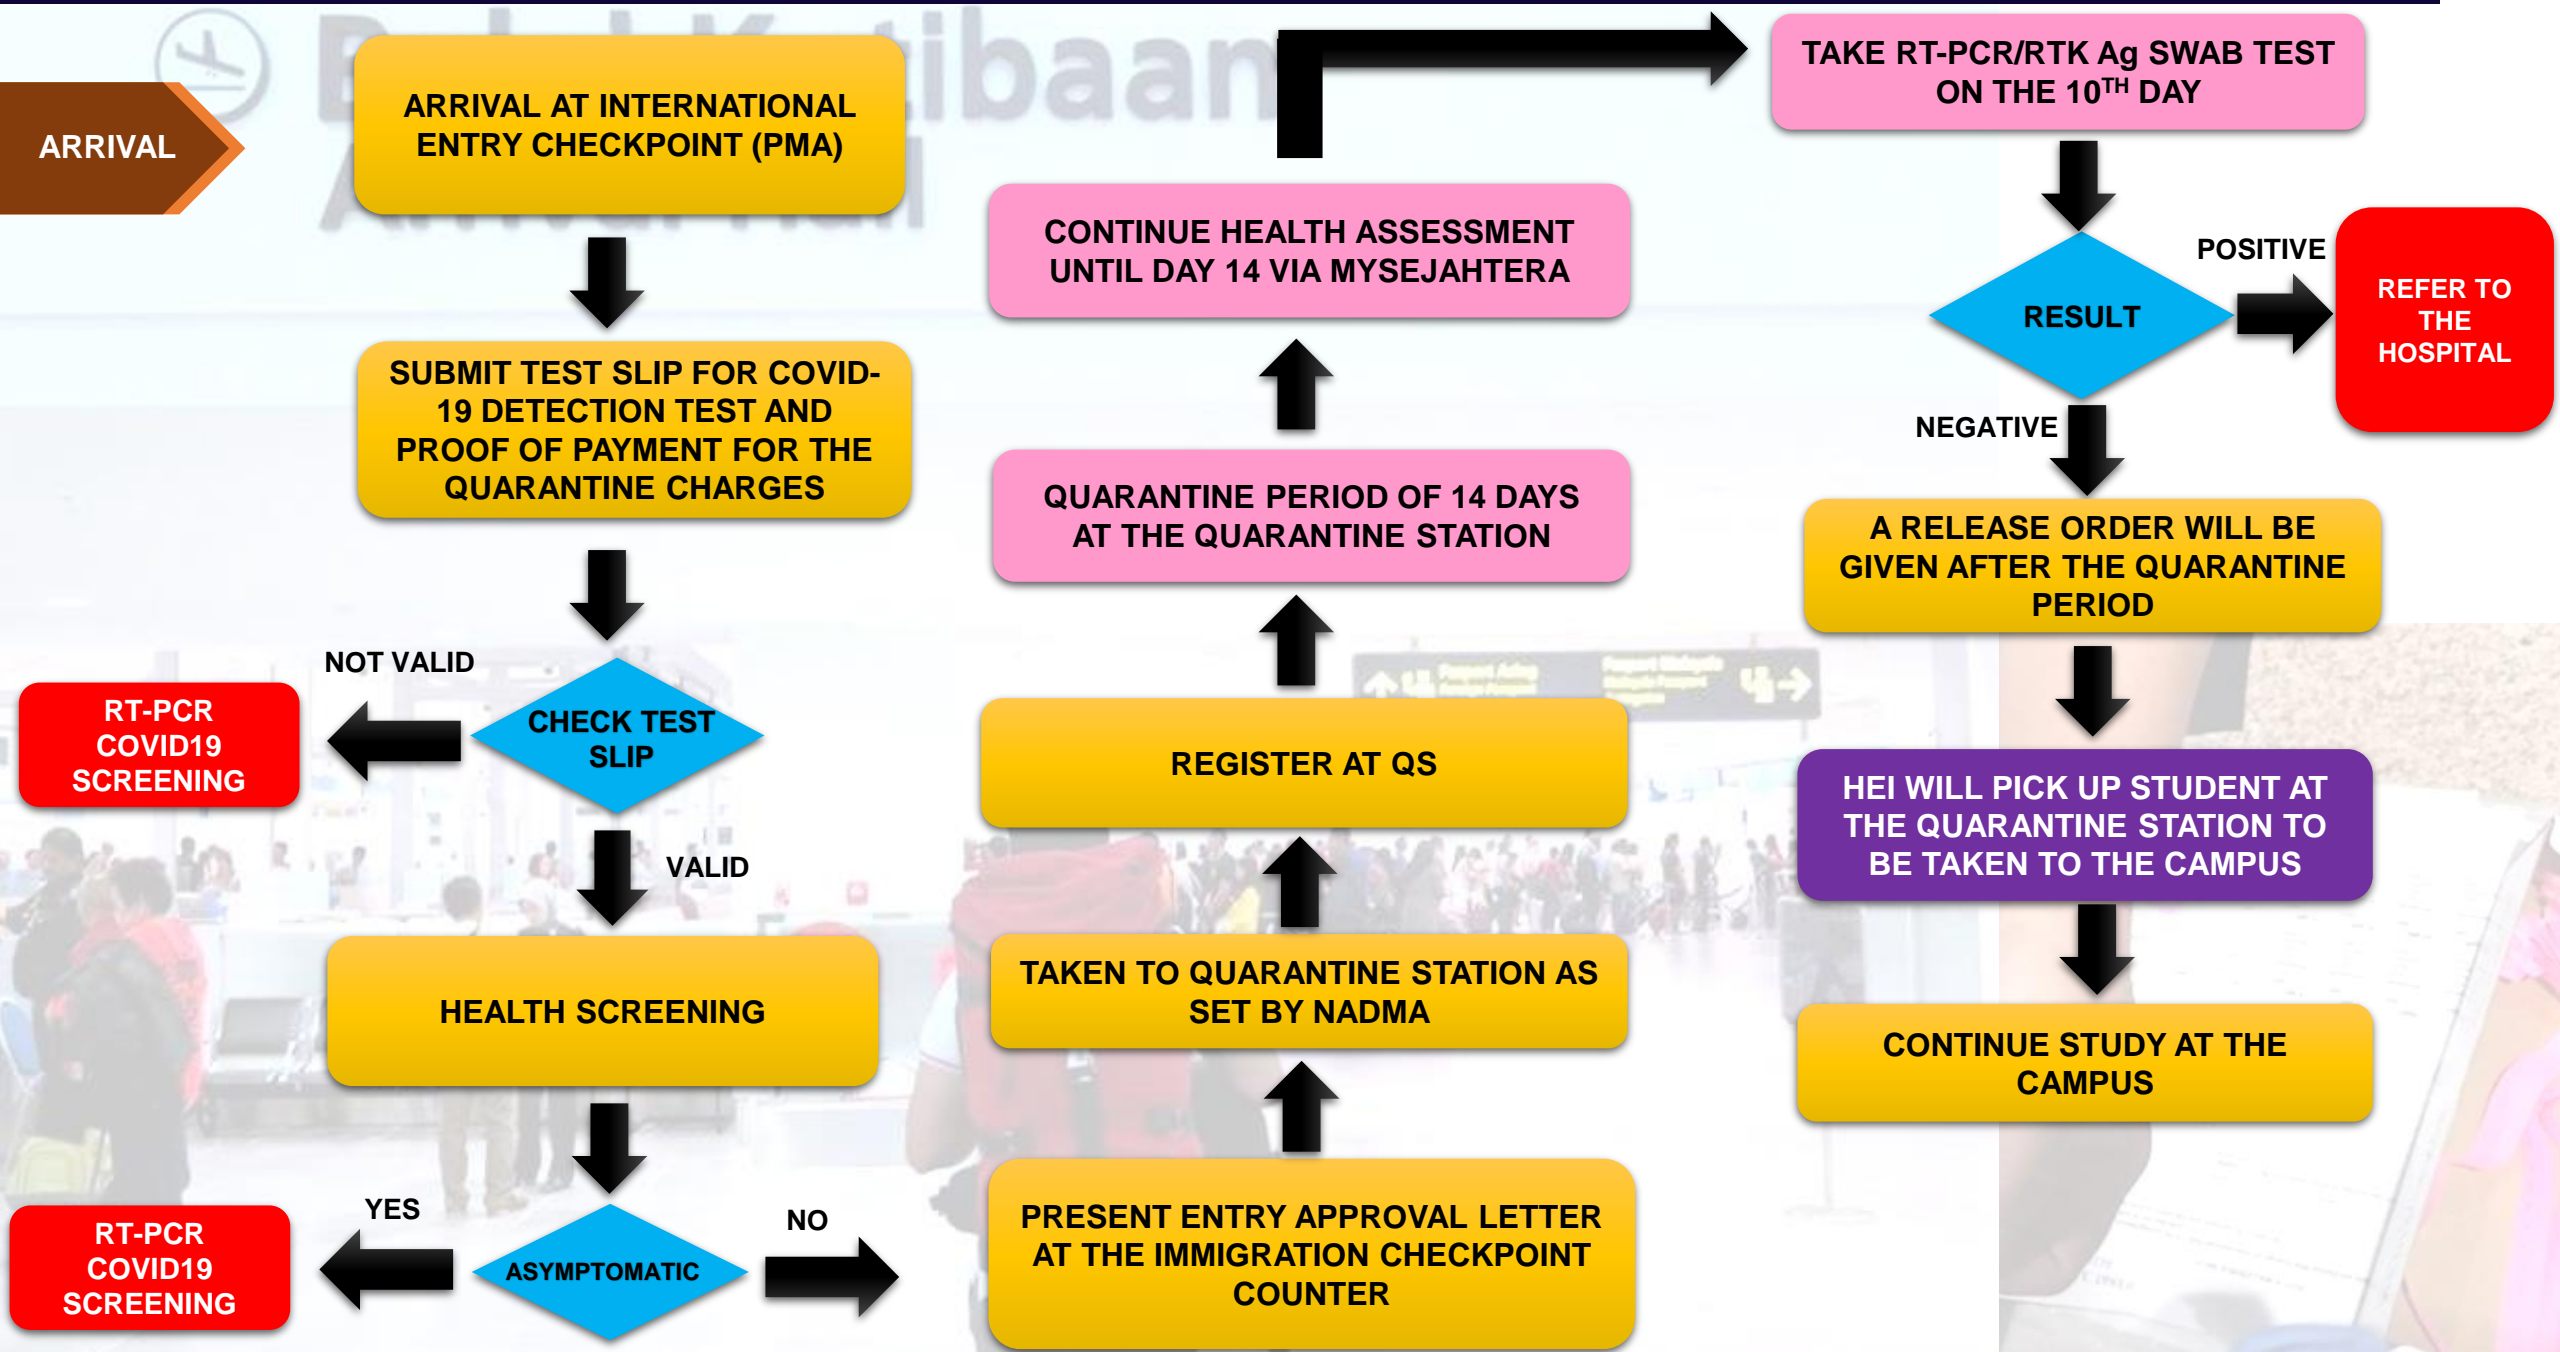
ARRIVAL

ARRIVAL AT INTERNATIONAL ENTRY CHECKPOINT (PMA)

SUBMIT TEST SLIP FOR COVID-19 DETECTION TEST AND PROOF OF PAYMENT FOR THE QUARANTINE CHARGES

NOT VALID

RT-PCR COVID19 SCREENING

CHECK TEST SLIP

VALID

HEALTH SCREENING

YES

RT-PCR COVID19 SCREENING

ASYMPTOMATIC

NO

PRESENT ENTRY APPROVAL LETTER AT THE IMMIGRATION CHECKPOINT COUNTER

TAKEN TO QUARANTINE STATION AS SET BY NADMA

REGISTER AT QS

QUARANTINE PERIOD OF 14 DAYS AT THE QUARANTINE STATION

CONTINUE HEALTH ASSESSMENT UNTIL DAY 14 VIA MYSEJAHTERA

TAKE RT-PCR/RTK Ag SWAB TEST ON THE 10$^{TH}$ DAY

POSITIVE

RESULT

REFER TO THE HOSPITAL

NEGATIVE

A RELEASE ORDER WILL BE GIVEN AFTER THE QUARANTINE PERIOD

HEI WILL PICK UP STUDENT AT THE QUARANTINE STATION TO BE TAKEN TO THE CAMPUS

CONTINUE STUDY AT THE CAMPUS